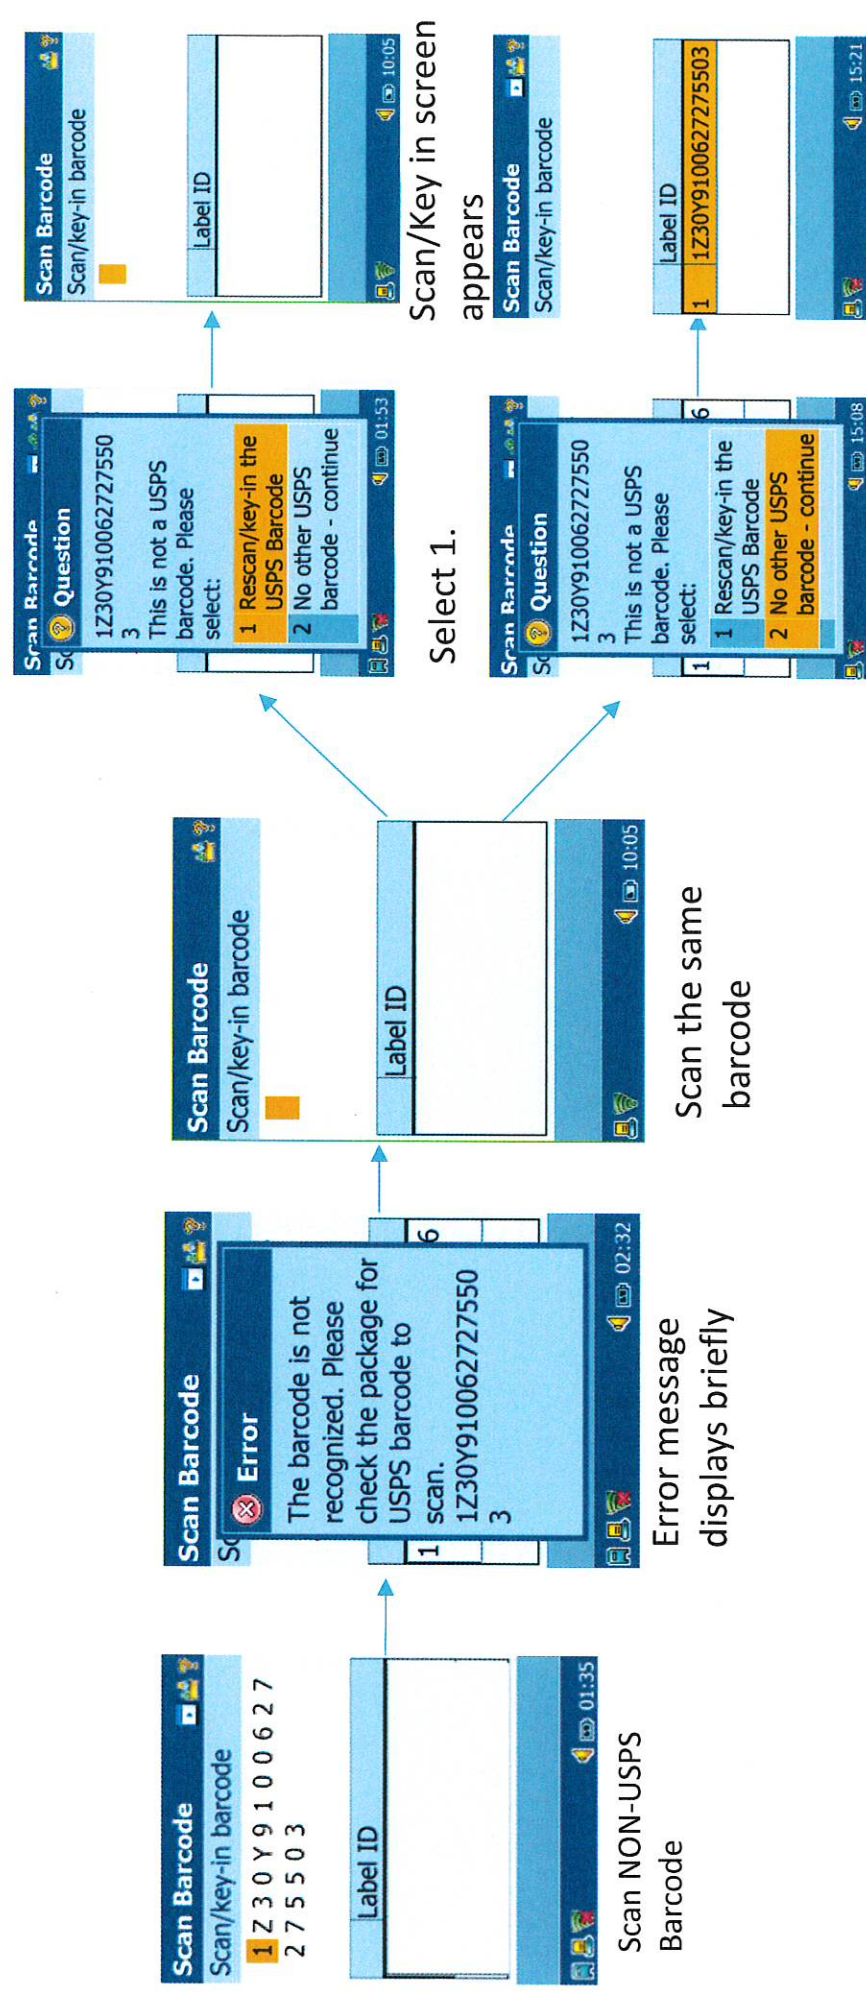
Scan Barcode
Scan/key-in barcode
1Z30Y910062727550 3
Label ID
01:35

Scan NON-USPS Barcode

Scan Barcode
Error
The barcode is not recognized. Please check the package for USPS barcode to scan. 1Z30Y910062727550 3
1
6
02:32

Error message displays briefly

Scan Barcode
Scan/key-in barcode
Label ID
10:05

Scan the same barcode

Scan Barcode
Question
1Z30Y910062727550 3
This is not a USPS barcode. Please select:
1 Rescan/key-in the USPS Barcode
2 No other USPS barcode - continue
01:53

Select 1.

Scan Barcode
Scan/key-in barcode
Label ID
10:05

Scan/Key in screen appears

Scan Barcode
Question
1Z30Y910062727550 3
This is not a USPS barcode. Please select:
1 Rescan/key-in the USPS Barcode
2 No other USPS barcode - continue
1
6
15:08

Scan Barcode
Scan/key-in barcode
Label ID
1 1Z30Y9100627275503
15:21